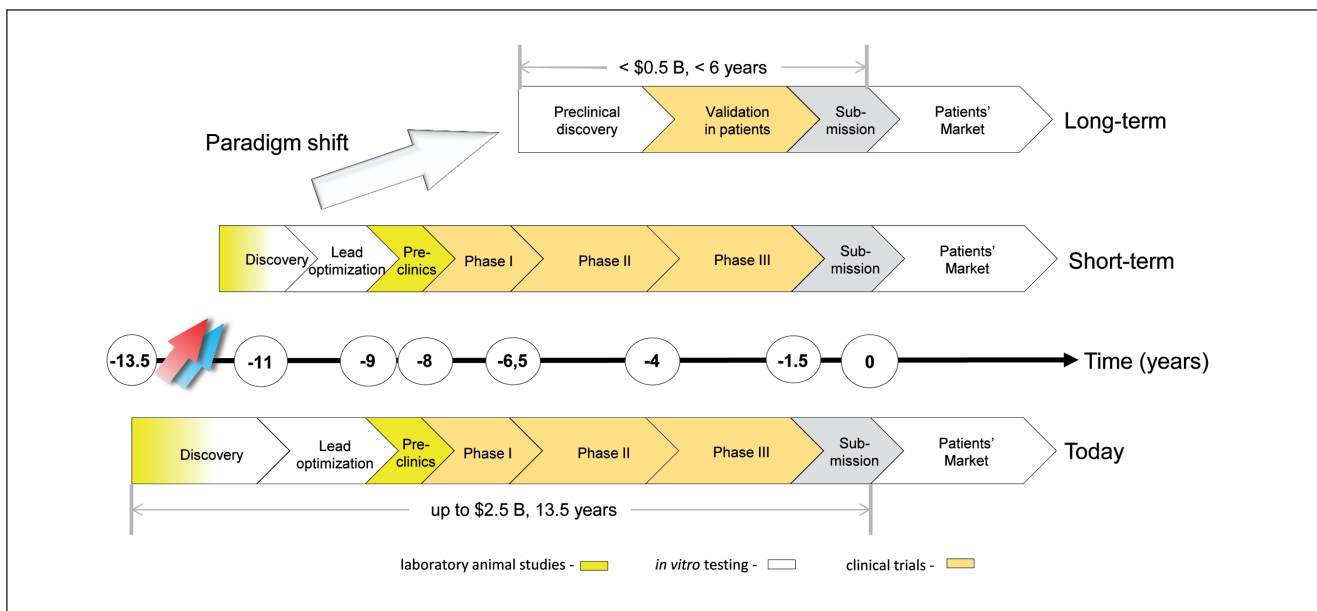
< \$0.5 B, < 6 years

Preclinical discovery | Validation in patients | Submission | Patients' Market | Long-term

Paradigm shift

Discovery | Lead optimization | Pre-clinics | Phase I | Phase II | Phase III | Submission | Patients' Market | Short-term

-13.5 | -11 | -9 | -8 | -6,5 | -4 | -1.5 | 0 | Time (years)

Discovery | Lead optimization | Pre-clinics | Phase I | Phase II | Phase III | Submission | Patients' Market | Today

up to \$2.5 B, 13.5 years

laboratory animal studies - | *in vitro* testing - | clinical trials -